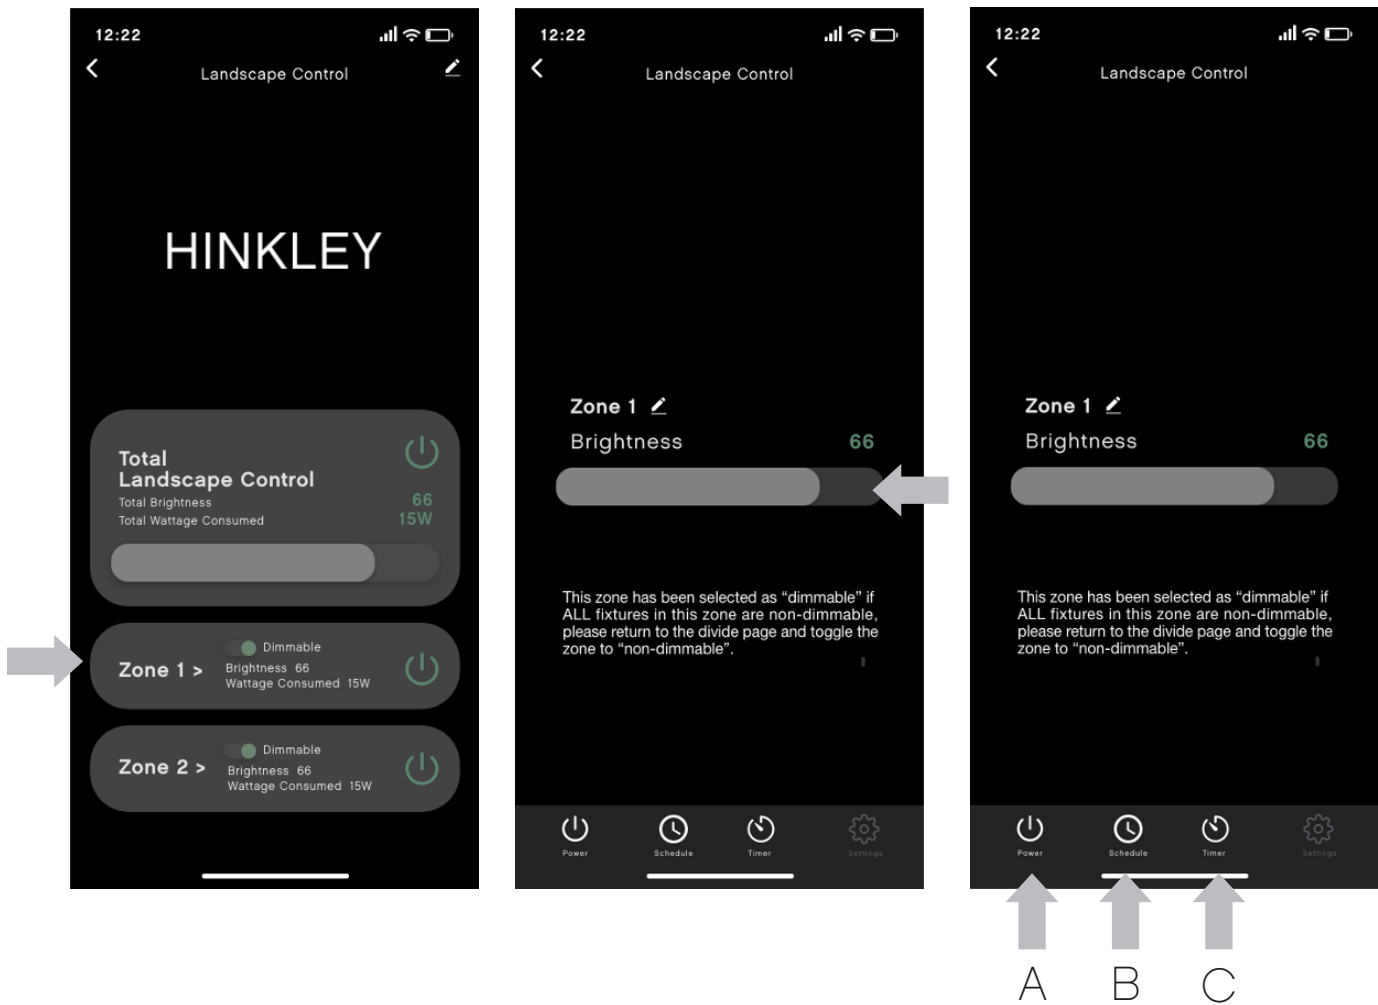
12:22

Landscape Control

HINKLEY

Total
Landscape Control
Total Brightness 66
Total Wattage Consumed 15W

Zone 1 >
Dimmable
Brightness 66
Wattage Consumed 15W

Zone 2 >
Dimmable
Brightness 66
Wattage Consumed 15W

12:22

Landscape Control

Zone 1
Brightness 66

This zone has been selected as “dimmable” if ALL fixtures in this zone are non-dimmable, please return to the divide page and toggle the zone to “non-dimmable”.

Power Schedule Timer Settings

12:22

Landscape Control

Zone 1
Brightness 66

This zone has been selected as “dimmable” if ALL fixtures in this zone are non-dimmable, please return to the divide page and toggle the zone to “non-dimmable”.

Power Schedule Timer Settings

A B C